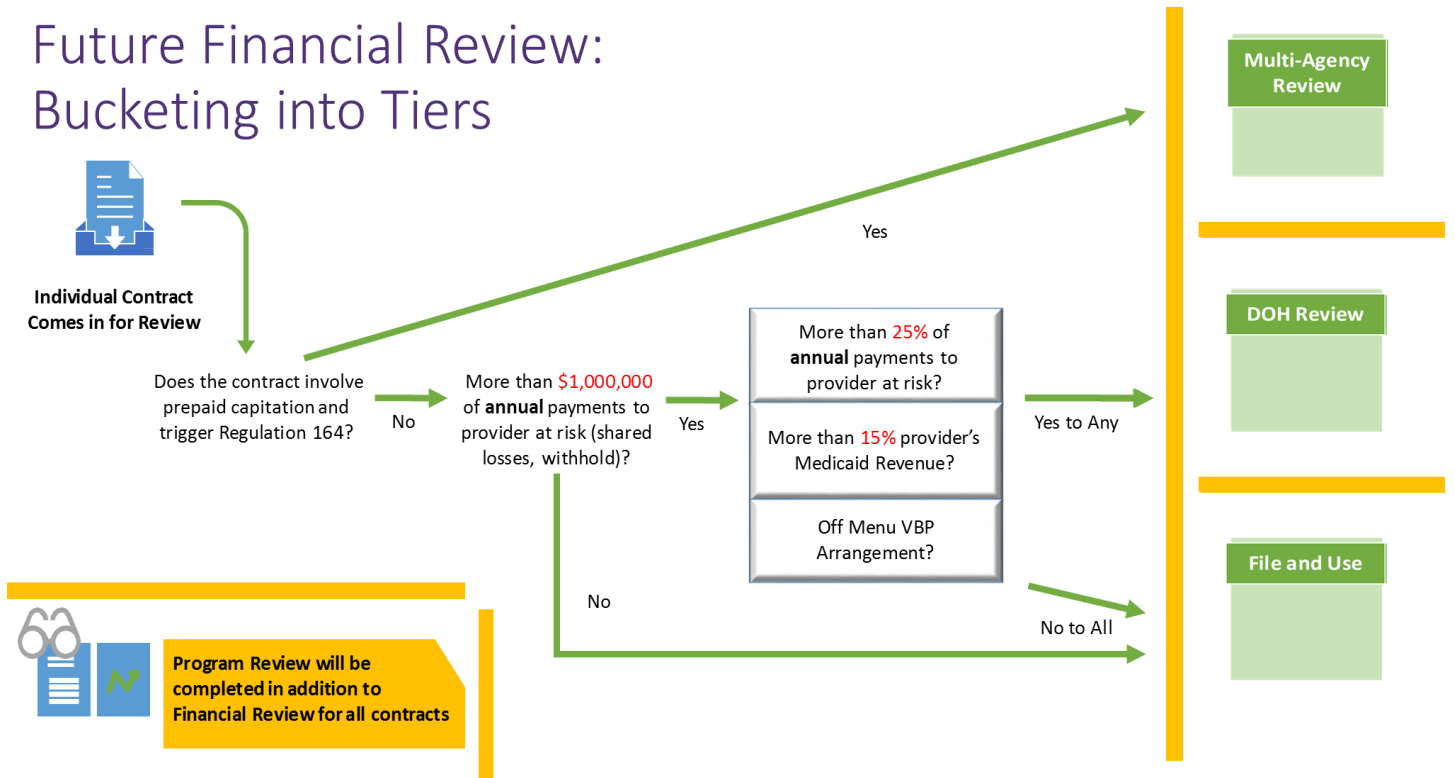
Future Financial Review: Bucketing into Tiers

Individual Contract Comes in for Review

Does the contract involve prepaid capitation and trigger Regulation 164?

Yes

No

More than $1,000,000 of **annual** payments to provider at risk (shared losses, withhold)?

Yes

More than 25% of **annual** payments to provider at risk?

More than 15% provider's Medicaid Revenue?

Off Menu VBP Arrangement?

Yes to Any

No to All

No

Multi-Agency Review

DOH Review

File and Use

Program Review will be completed in addition to Financial Review for all contracts